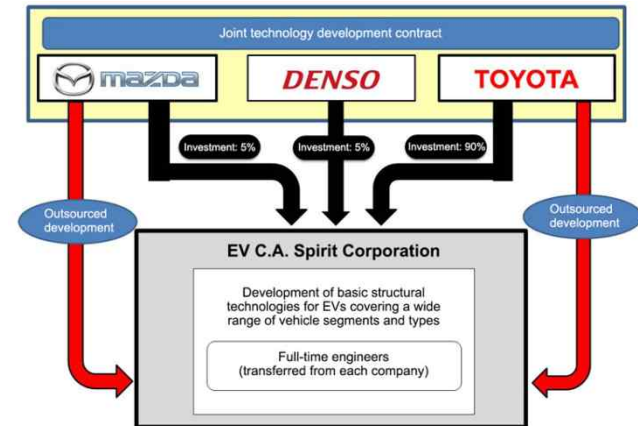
Joint technology development contract

mazda

DENSO

TOYOTA

Investment: 5%

Investment: 5%

Investment: 90%

Outsourced development

Outsourced development

EV C.A. Spirit Corporation

Development of basic structural technologies for EVs covering a wide range of vehicle segments and types

Full-time engineers (transferred from each company)